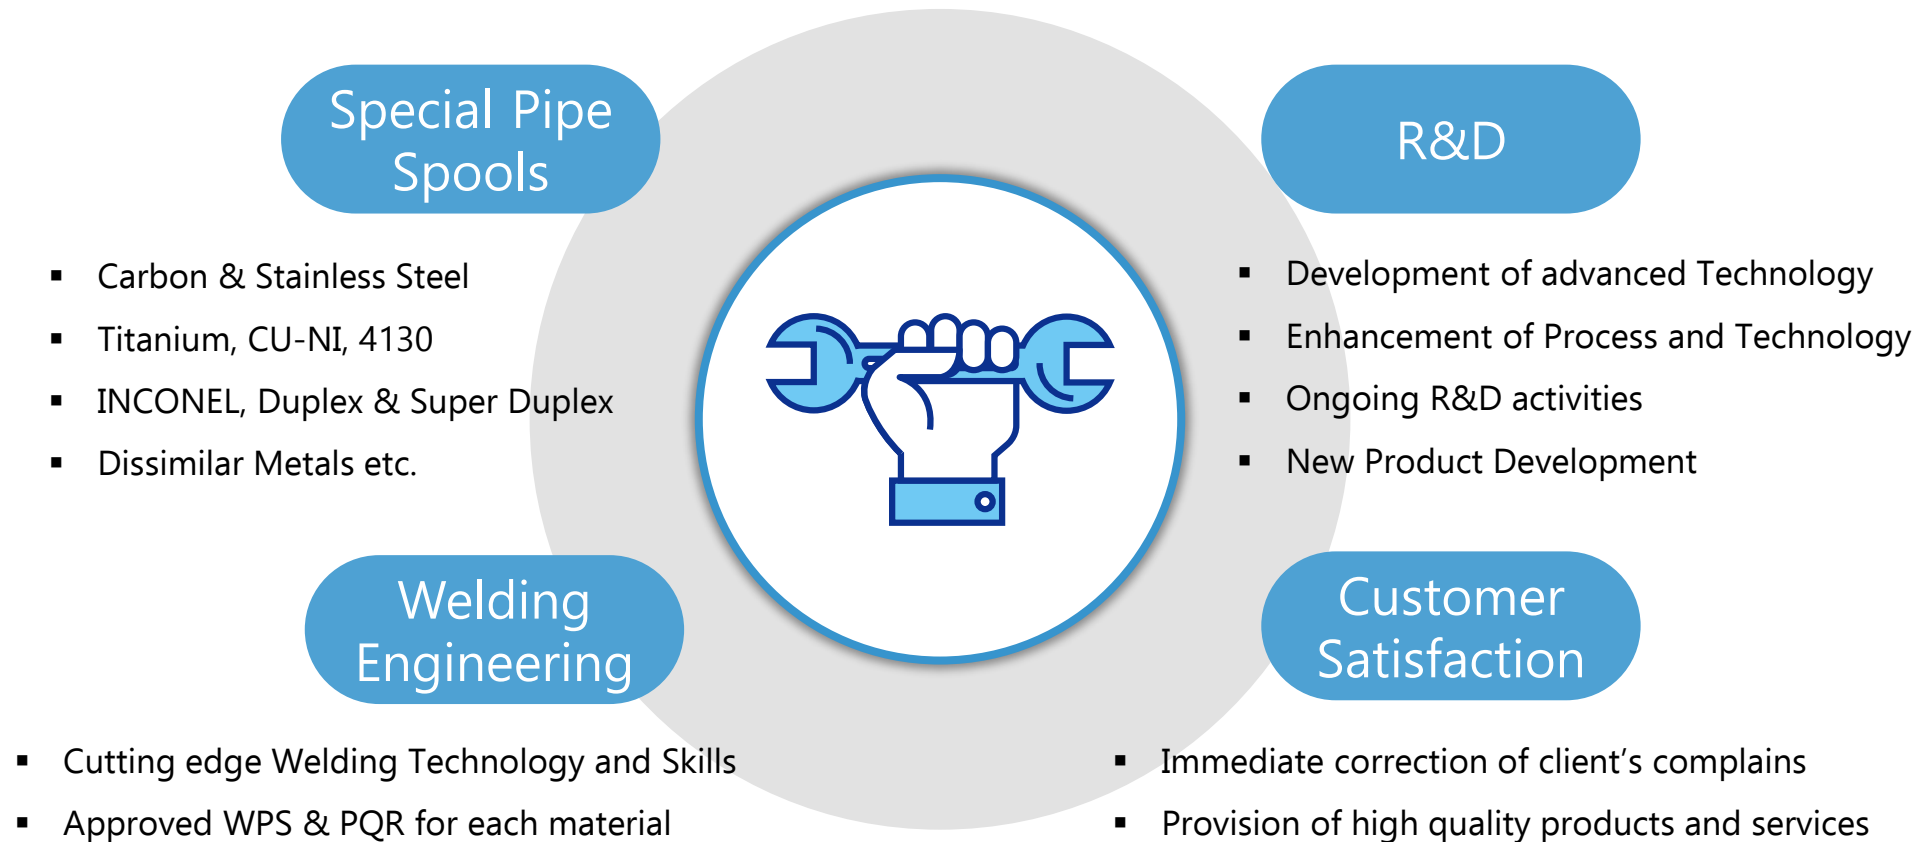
Special Pipe Spools

- Carbon & Stainless Steel
- Titanium, CU-NI, 4130
- INCONEL, Duplex & Super Duplex
- Dissimilar Metals etc.

R&D

- Development of advanced Technology
- Enhancement of Process and Technology
- Ongoing R&D activities
- New Product Development

Welding Engineering

- Cutting edge Welding Technology and Skills
- Approved WPS & PQR for each material

Customer Satisfaction

- Immediate correction of client’s complains
- Provision of high quality products and services